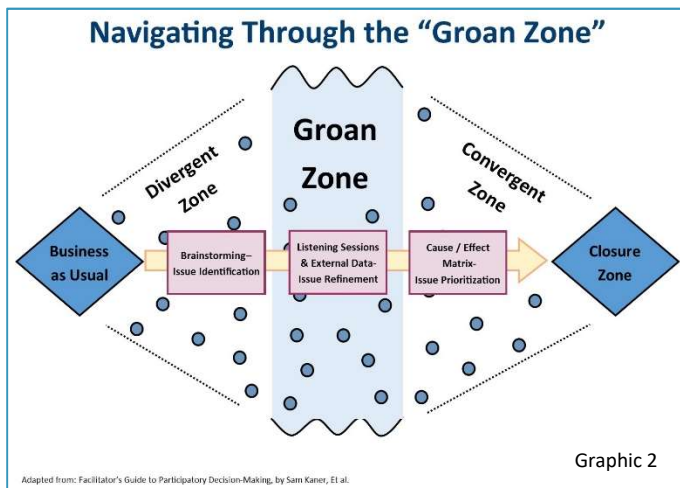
Navigating Through the "Groan Zone"

Divergent Zone

Groan Zone

Convergent Zone

Business as Usual

Brainstorming– Issue Identification

Listening Sessions & External Data- Issue Refinement

Cause / Effect Matrix- Issue Prioritization

Closure Zone

Graphic 2

Adapted from: Facilitator's Guide to Participatory Decision-Making, by Sam Kaner, Et al.